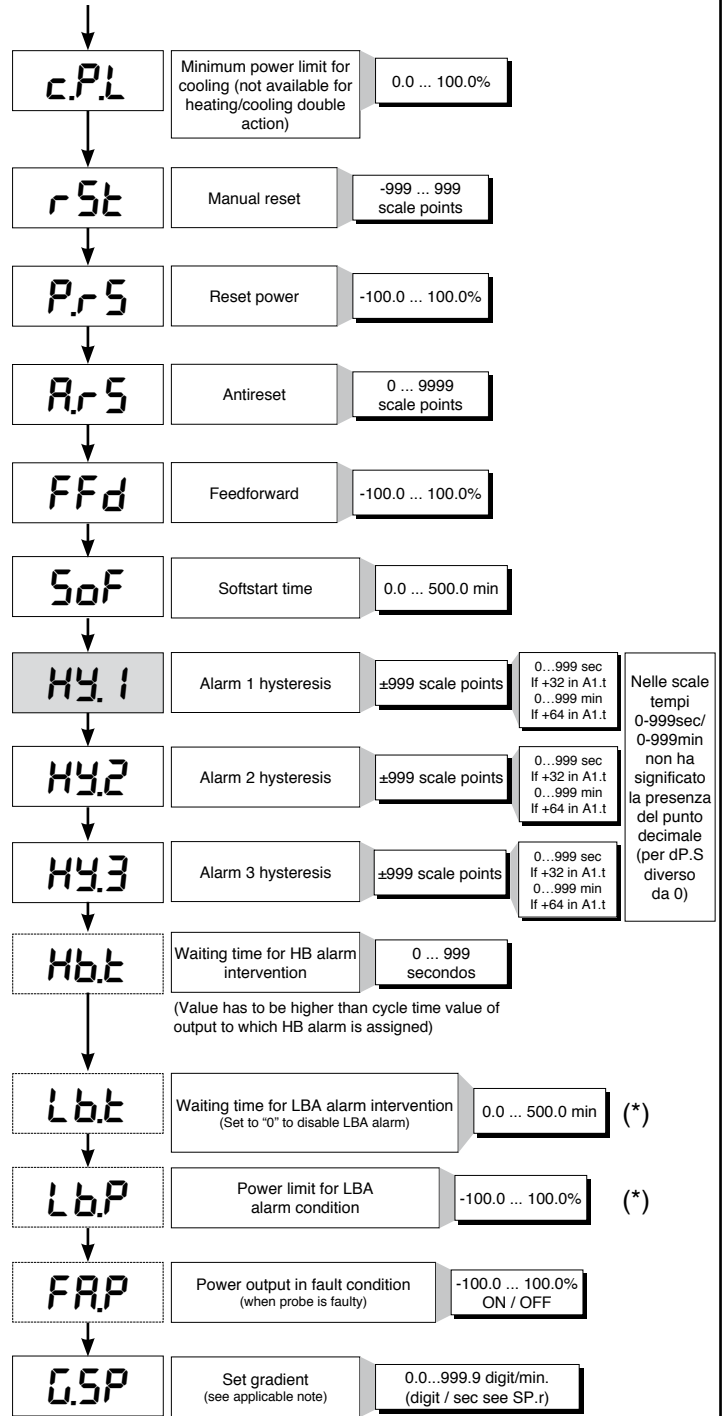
c.P.L

Minimum power limit for cooling (not available for heating/cooling double action)

0.0 ... 100.0%

rSt

Manual reset

-999 ... 999 scale points

P.r5

Reset power

-100.0 ... 100.0%

A.r5

Antireset

0 ... 9999 scale points

FFd

Feedforward

-100.0 ... 100.0%

5oF

Softstart time

0.0 ... 500.0 min

HY.1

Alarm 1 hysteresis

±999 scale points

0...999 sec If +32 in A1.t 0...999 min If +64 in A1.t

Nelle scale tempi 0-999sec/ 0-999min non ha significato la presenza del punto decimale (per dP.S diverso da 0)

HY.2

Alarm 2 hysteresis

±999 scale points

0...999 sec If +32 in A1.t 0...999 min If +64 in A1.t

HY.3

Alarm 3 hysteresis

±999 scale points

0...999 sec If +32 in A1.t 0...999 min If +64 in A1.t

Hb.t

Waiting time for HB alarm intervention

0 ... 999 secondos

(Value has to be higher than cycle time value of output to which HB alarm is assigned)

Lb.t

Waiting time for LBA alarm intervention (Set to "0" to disable LBA alarm)

0.0 ... 500.0 min

(*)

Lb.P

Power limit for LBA alarm condition

-100.0 ... 100.0%

(*)

FA.P

Power output in fault condition (when probe is faulty)

-100.0 ... 100.0% ON / OFF

G.SP

Set gradient (see applicable note)

0.0...999.9 digit/min. (digit / sec see SP.r)